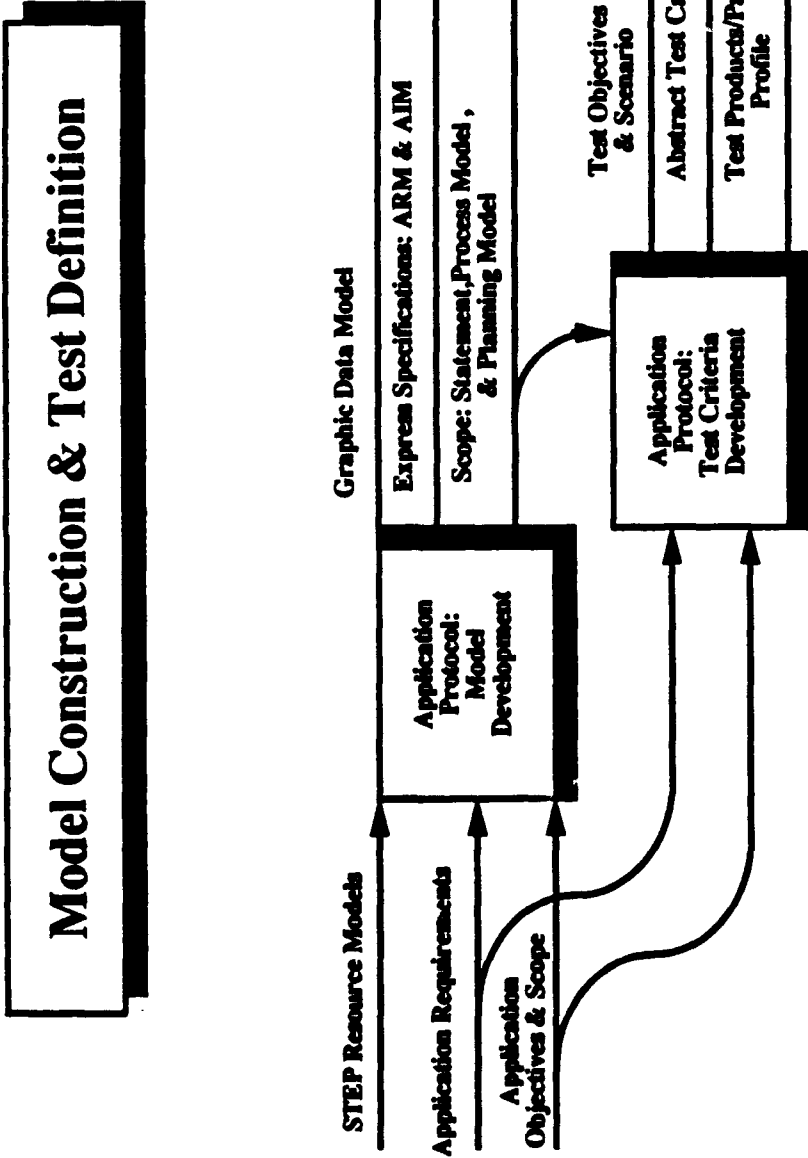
Model Construction & Test Definition

STEP Resource Models

Application Requirements

Application Objectives & Scope

Application Protocol: Model Development

Graphic Data Model

Express Specifications: ARM & AIM

Scope: Statement, Process Model, & Planning Model

Application Protocol: Test Criteria Development

Test Objectives & Scenario

Abstract Test C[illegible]

Test Products/P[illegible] Profile